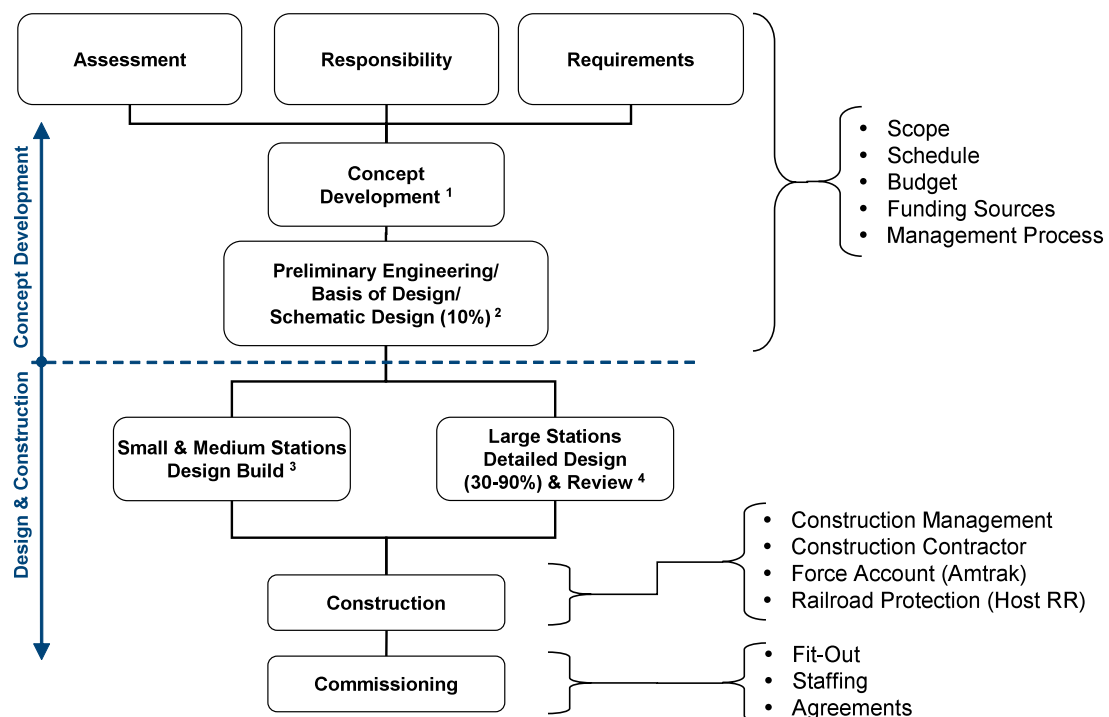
Assessment

Responsibility

Requirements

Concept Development

Concept Development $^{1}$

Preliminary Engineering/ Basis of Design/ Schematic Design (10%) $^{2}$

- Scope
- Schedule
- Budget
- Funding Sources
- Management Process

Design & Construction

Small & Medium Stations Design Build $^{3}$

Large Stations Detailed Design (30-90%) & Review $^{4}$

Construction

- Construction Management
- Construction Contractor
- Force Account (Amtrak)
- Railroad Protection (Host RR)

Commissioning

- Fit-Out
- Staffing
- Agreements